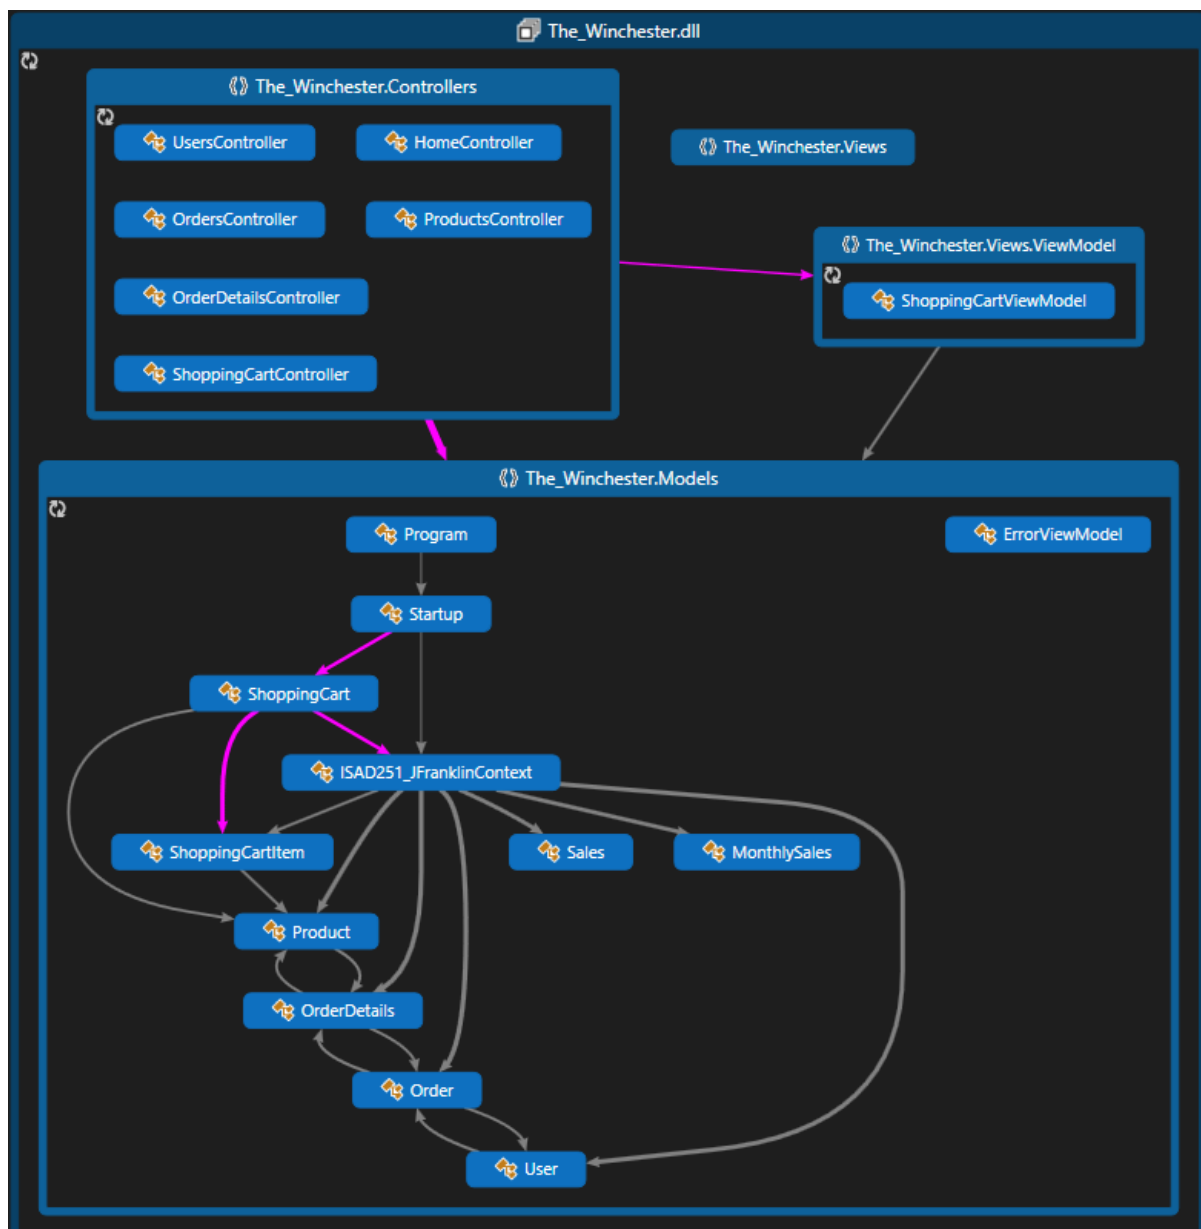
The_Winchester.dll

The_Winchester.Controllers

UsersController

HomeController

OrdersController

ProductsController

OrderDetailsController

ShoppingCartController

The_Winchester.Views

The_Winchester.Views.ViewModel

ShoppingCartViewModel

The_Winchester.Models

Program

ErrorViewModel

Startup

ShoppingCart

ISAD251_JFranklinContext

ShoppingCartItem

Sales

MonthlySales

Product

OrderDetails

Order

User